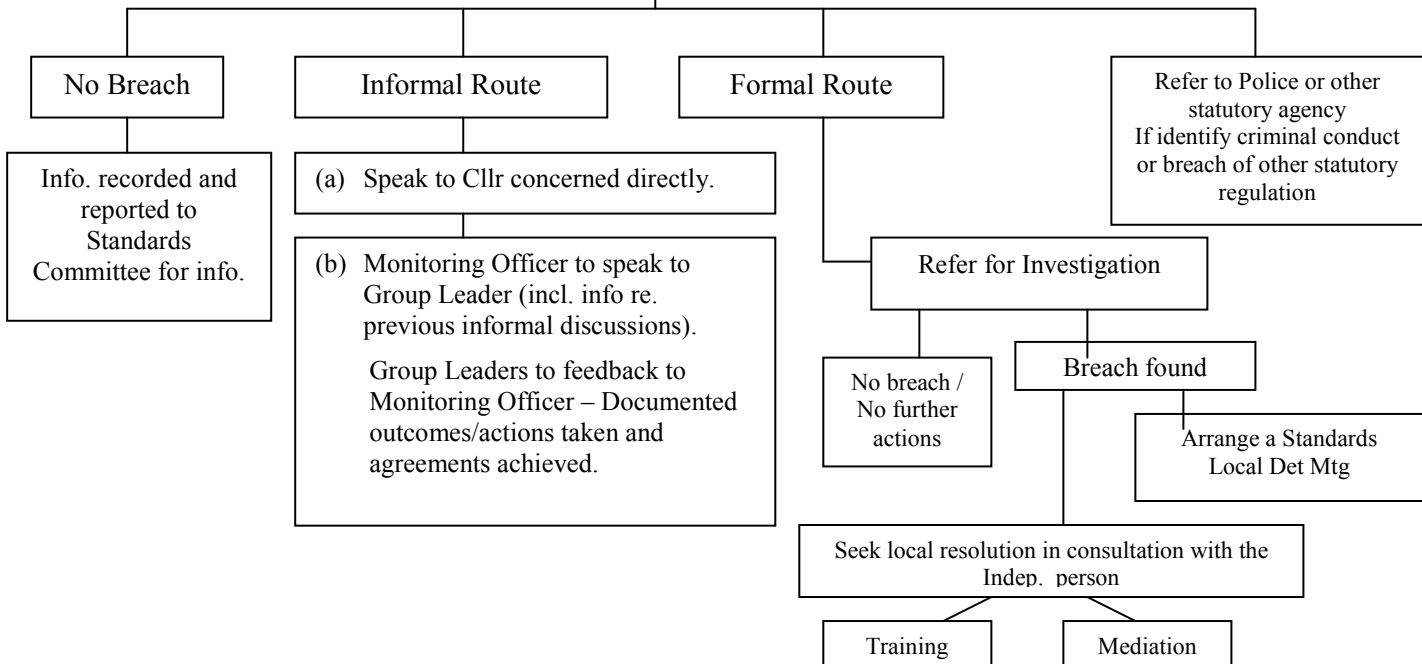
No Breach

Informal Route

Formal Route

Refer to Police or other statutory agency If identify criminal conduct or breach of other statutory regulation

Info. recorded and reported to Standards Committee for info.

(a) Speak to Cllr concerned directly.

(b) Monitoring Officer to speak to Group Leader (incl. info re. previous informal discussions).

Group Leaders to feedback to Monitoring Officer – Documented outcomes/actions taken and agreements achieved.

Refer for Investigation

No breach / No further actions

Breach found

Arrange a Standards Local Det Mtg

Seek local resolution in consultation with the Indep. person

Training

Mediation